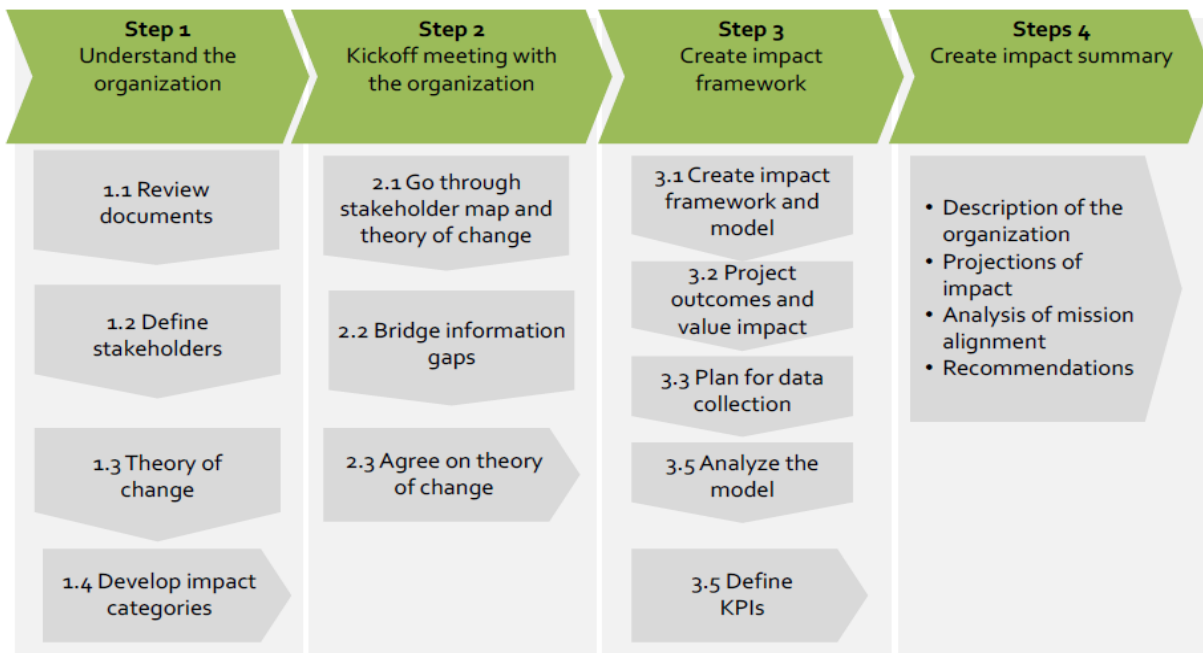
Step 1
Understand the organization

1.1 Review documents

1.2 Define stakeholders

1.3 Theory of change

1.4 Develop impact categories

Step 2
Kickoff meeting with the organization

2.1 Go through stakeholder map and theory of change

2.2 Bridge information gaps

2.3 Agree on theory of change

Step 3
Create impact framework

3.1 Create impact framework and model

3.2 Project outcomes and value impact

3.3 Plan for data collection

3.5 Analyze the model

3.5 Define KPIs

Steps 4
Create impact summary

• Description of the organization
• Projections of impact
• Analysis of mission alignment
• Recommendations